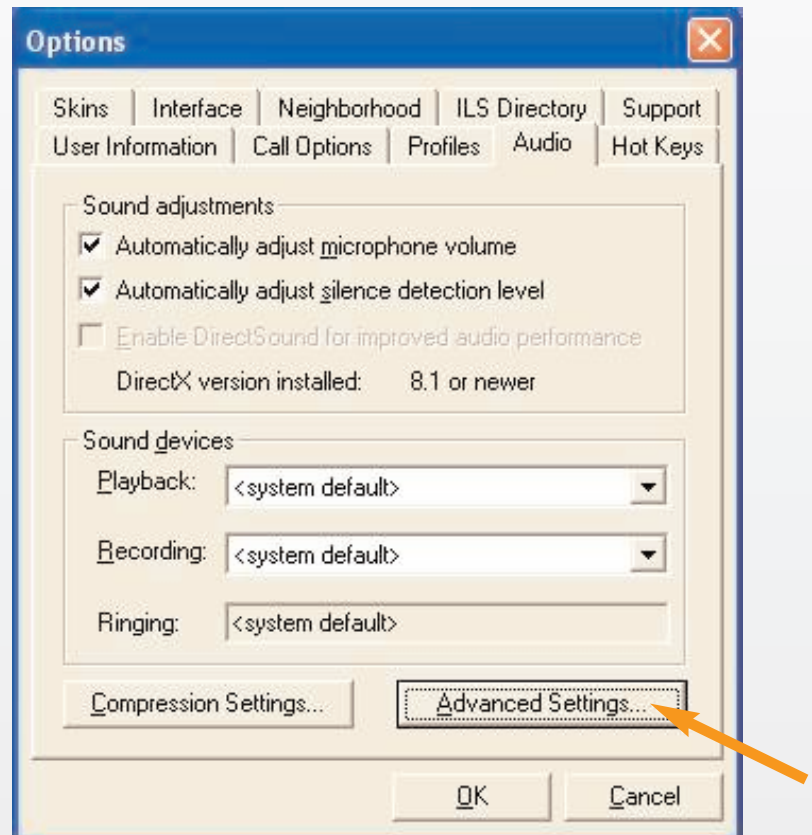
Options

Skins | Interface | Neighborhood | ILS Directory | Support
User Information | Call Options | Profiles | Audio | Hot Keys

Sound adjustments
Automatically adjust microphone volume
Automatically adjust silence detection level
Enable DirectSound for improved audio performance
DirectX version installed: 8.1 or newer

Sound devices
Playback: <system default>
Recording: <system default>
Ringing: <system default>

Compression Settings...
Advanced Settings...

OK
Cancel